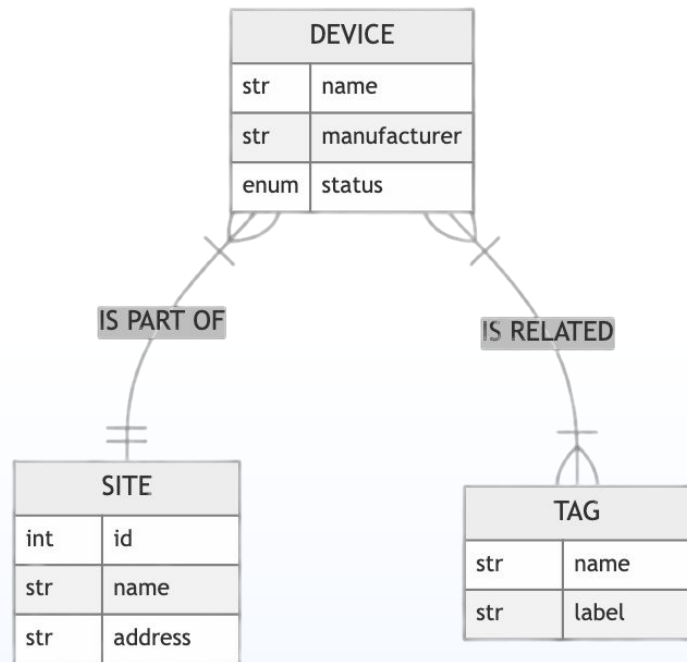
DEVICE

| str | name |
|---|---|
| str | manufacturer |
| enum | status |

IS PART OF

IS RELATED

SITE

| int | id |
|---|---|
| str | name |
| str | address |

TAG

| str | name |
|---|---|
| str | label |